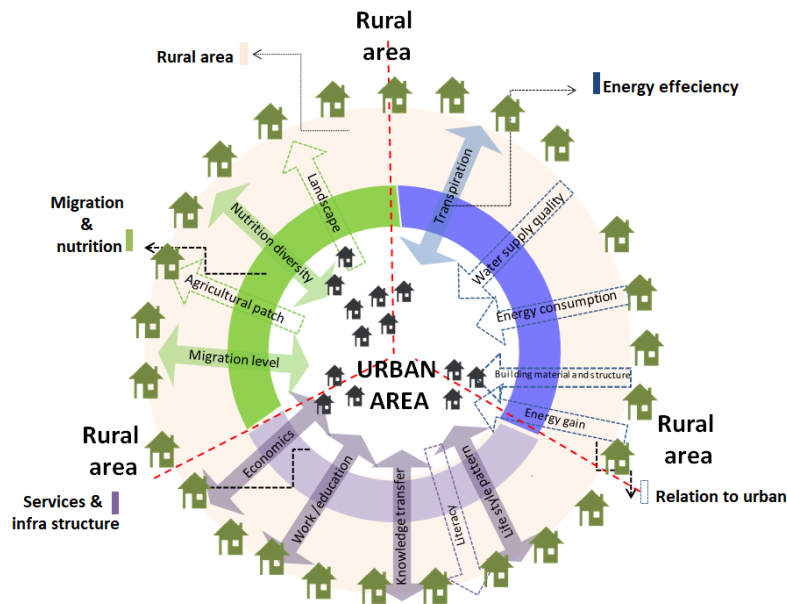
Rural area

Rural area

Energy effeciency

Migration & nutrition

Landscape

Transpiration

Nutrition diversity

Water supply quality

Agricultural patch

Energy consumption

Migration level

URBAN AREA

Building material and structure

Energy gain

Rural area

Rural area

Economics

Work / education

Knowledge transfer

Literacy

Life style pattern

Services & infra structure

Relation to urban